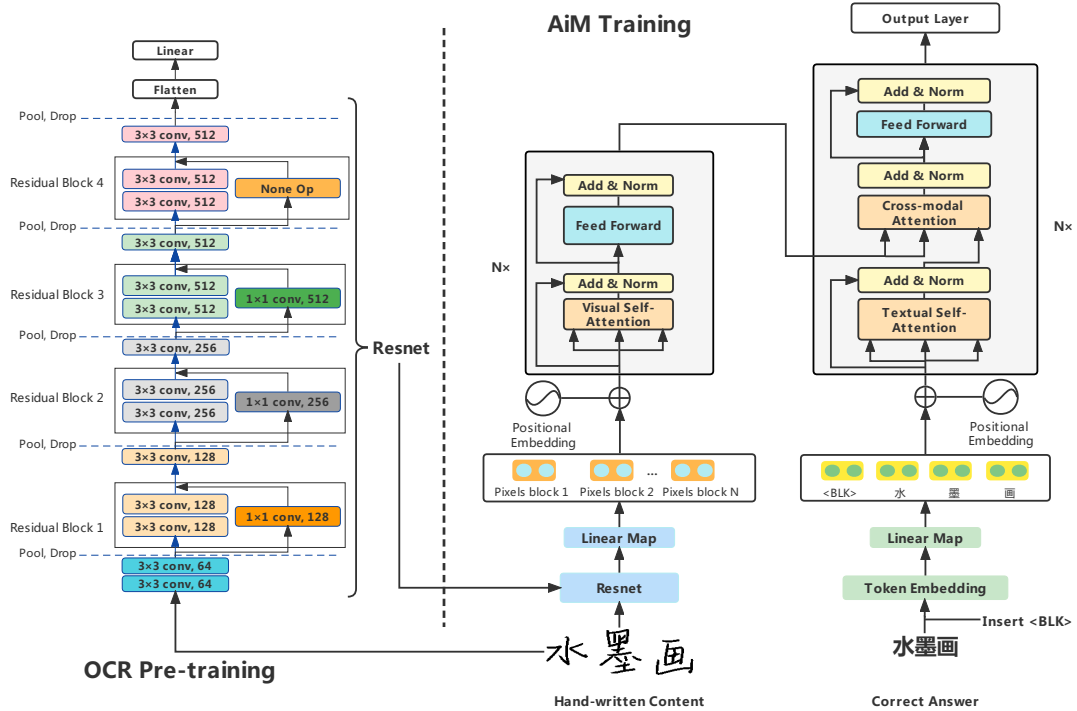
AiM Training

Linear
Flatten
Pool, Drop
3×3 conv, 512
Residual Block 4
3×3 conv, 512
3×3 conv, 512
None Op
Pool, Drop
3×3 conv, 512
Residual Block 3
3×3 conv, 512
3×3 conv, 512
1×1 conv, 512
Pool, Drop
3×3 conv, 256
Residual Block 2
3×3 conv, 256
3×3 conv, 256
1×1 conv, 256
Pool, Drop
3×3 conv, 128
Residual Block 1
3×3 conv, 128
3×3 conv, 128
1×1 conv, 128
Pool, Drop
3×3 conv, 64
3×3 conv, 64

Resnet

OCR Pre-training

Add & Norm
Feed Forward
N×
Add & Norm
Visual Self-Attention
Positional Embedding
Pixels block 1
Pixels block 2
...
Pixels block N
Linear Map
Resnet

水墨画

Hand-written Content

Output Layer
Add & Norm
Feed Forward
Add & Norm
Cross-modal Attention
N×
Add & Norm
Textual Self-Attention
Positional Embedding
<BLK>
水
墨
画
Linear Map
Token Embedding
Insert <BLK>
水墨画

Correct Answer